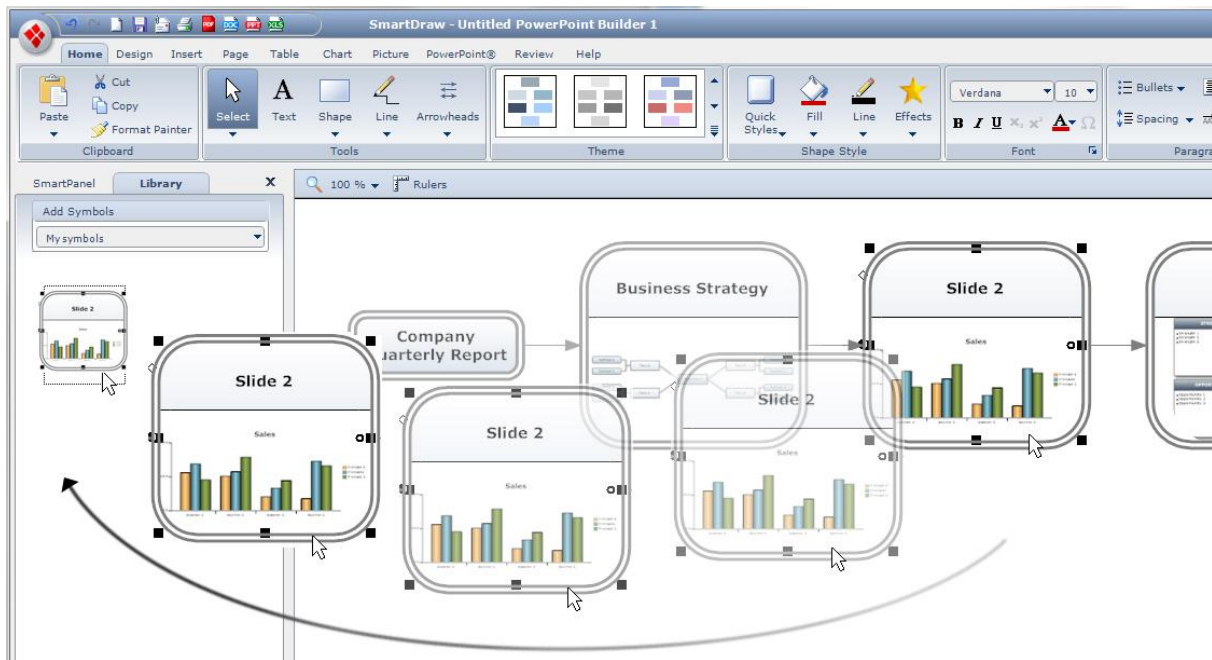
SmartDraw - Untitled PowerPoint Builder 1

Home Design Insert Page Table Chart Picture PowerPoint® Review Help

Paste
Cut
Copy
Format Painter
Clipboard

Select Text Shape Line Arrowheads
Tools

Theme

Quick Styles Fill Line Effects
Shape Style

Verdana 10
B I U A
Font

Bullets
Spacing
Paragra

SmartPanel Library X
Add Symbols
My symbols

Slide 2

100 % Rulers

Company
uarterly Report

Business Strategy

Slide 2
Sales

Slide 2
Sales

Slide 2
Sales

Slide 2
Sales